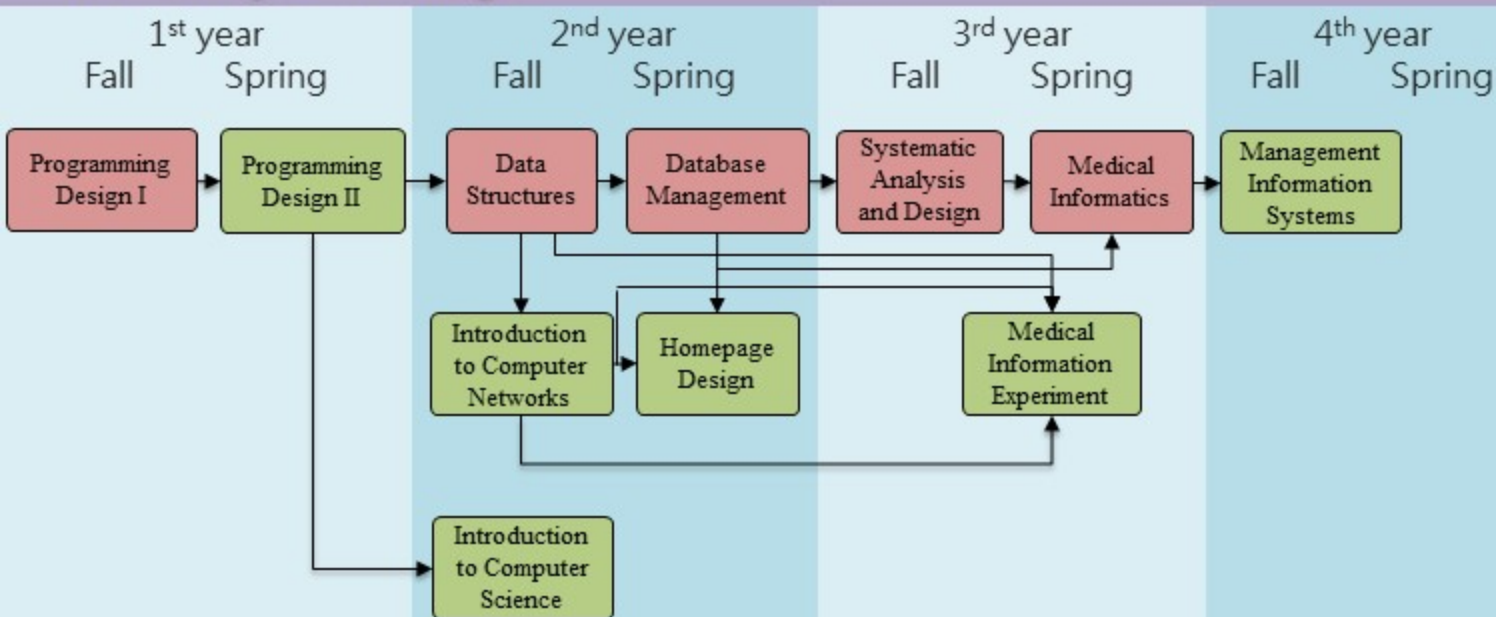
1st year
Fall Spring

2nd year
Fall Spring

3rd year
Fall Spring

4th year
Fall Spring

Programming Design I

Programming Design II

Data Structures

Database Management

Systematic Analysis and Design

Medical Informatics

Management Information Systems

Introduction to Computer Networks

Homepage Design

Medical Information Experiment

Introduction to Computer Science